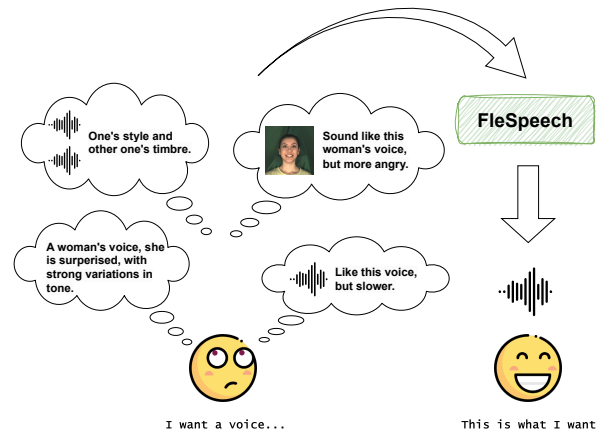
One's style and other one's timbre.

Sound like this woman's voice, but more angry.

FleSpeech

A woman's voice, she is surperised, with strong variations in tone.

Like this voice, but slower.

I want a voice...

This is what I want